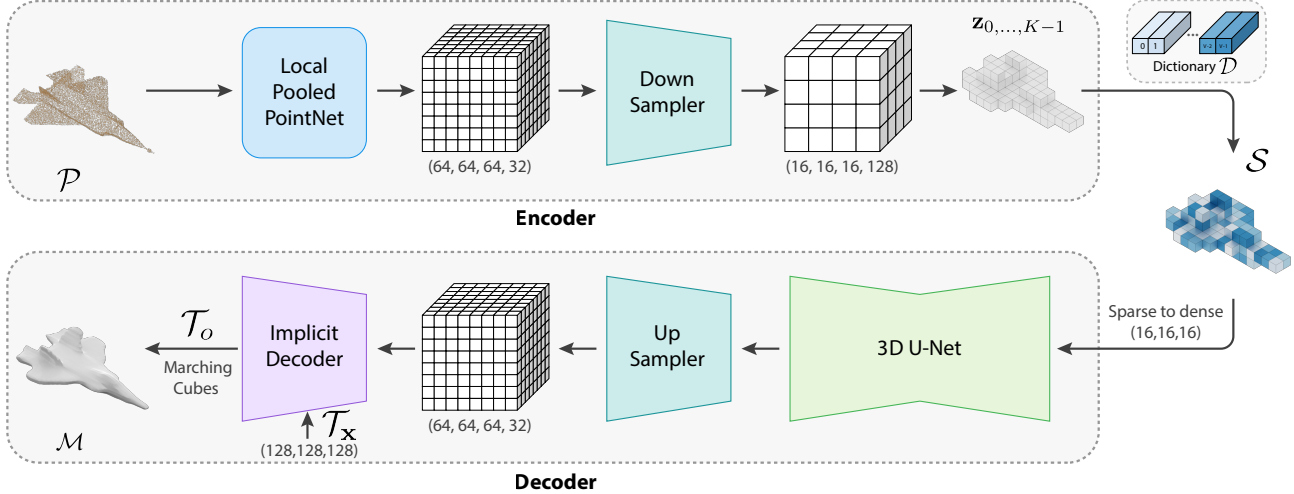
$\mathbf{z}_{0,...,K-1}$

0 1 ... V-2 V-1

Dictionary $\mathcal{D}$

$\mathcal{P}$

Local Pooled PointNet

(64, 64, 64, 32)

Down Sampler

(16, 16, 16, 128)

$\mathcal{S}$

Encoder

$\mathcal{T}_o$

Marching Cubes

Implicit Decoder

$\mathcal{T}_\mathbf{x}$

(128,128,128)

$\mathcal{M}$

(64, 64, 64, 32)

Up Sampler

3D U-Net

Sparse to dense (16,16,16)

Decoder